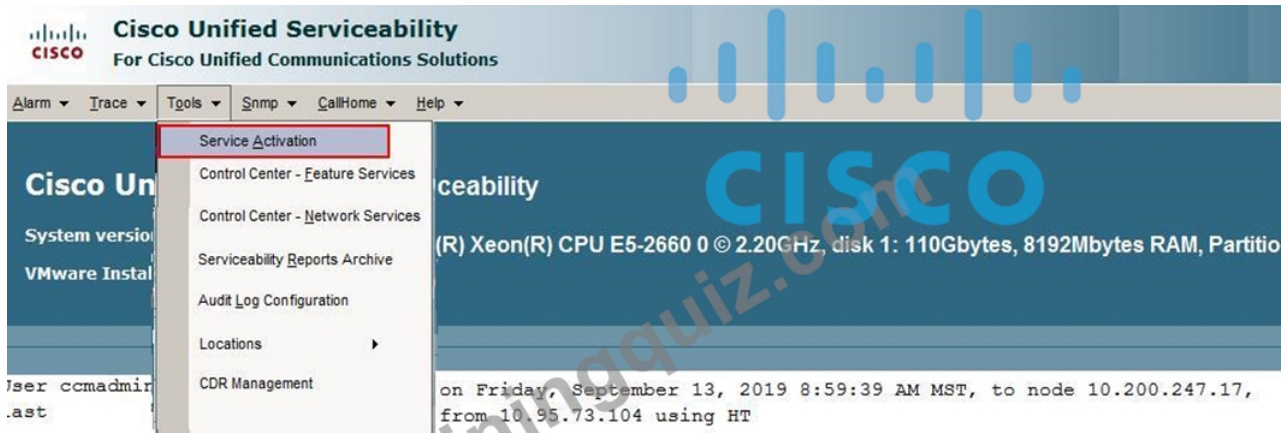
cisco Cisco Unified Serviceability
For Cisco Unified Communications Solutions

Alarm ▾ Trace ▾ Tools ▾ Snmp ▾ CallHome ▾ Help ▾

Service Activation
Control Center - Feature Services
Control Center - Network Services
Serviceability Reports Archive
Audit Log Configuration
Locations
CDR Management

Cisco Un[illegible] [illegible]ceability

System versio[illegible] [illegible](R) Xeon(R) CPU E5-2660 0 © 2.20GHz, disk 1: 110Gbytes, 8192Mbytes RAM, Partitio

VMware Instal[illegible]

User ccmadmi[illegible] on Friday, September 13, 2019 8:59:39 AM MST, to node 10.200.247.17,
.ast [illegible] from 10.95.73.104 using HT

CISCO
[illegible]quiz.com